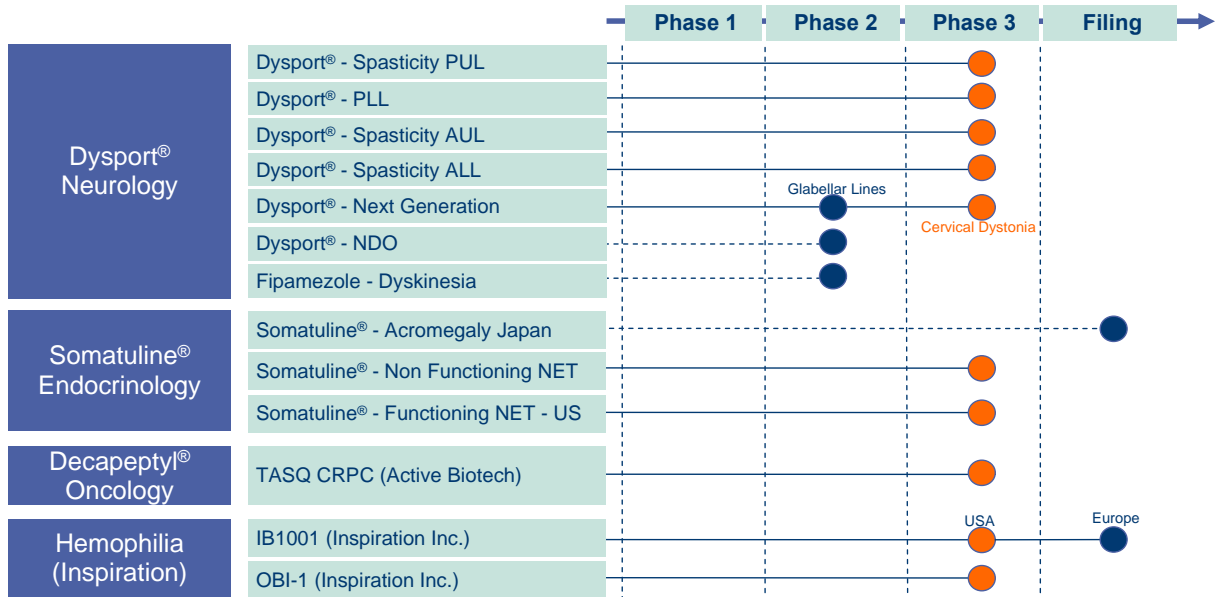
Phase 1 | Phase 2 | Phase 3 | Filing

Dysport® Neurology

Dysport® - Spasticity PUL
Dysport® - PLL
Dysport® - Spasticity AUL
Dysport® - Spasticity ALL
Dysport® - Next Generation
Glabellar Lines
Cervical Dystonia
Dysport® - NDO
Fipamezole - Dyskinesia

Somatuline® Endocrinology

Somatuline® - Acromegaly Japan
Somatuline® - Non Functioning NET
Somatuline® - Functioning NET - US

Decapeptyl® Oncology

TASQ CRPC (Active Biotech)

Hemophilia (Inspiration)

IB1001 (Inspiration Inc.)
USA
Europe
OBI-1 (Inspiration Inc.)